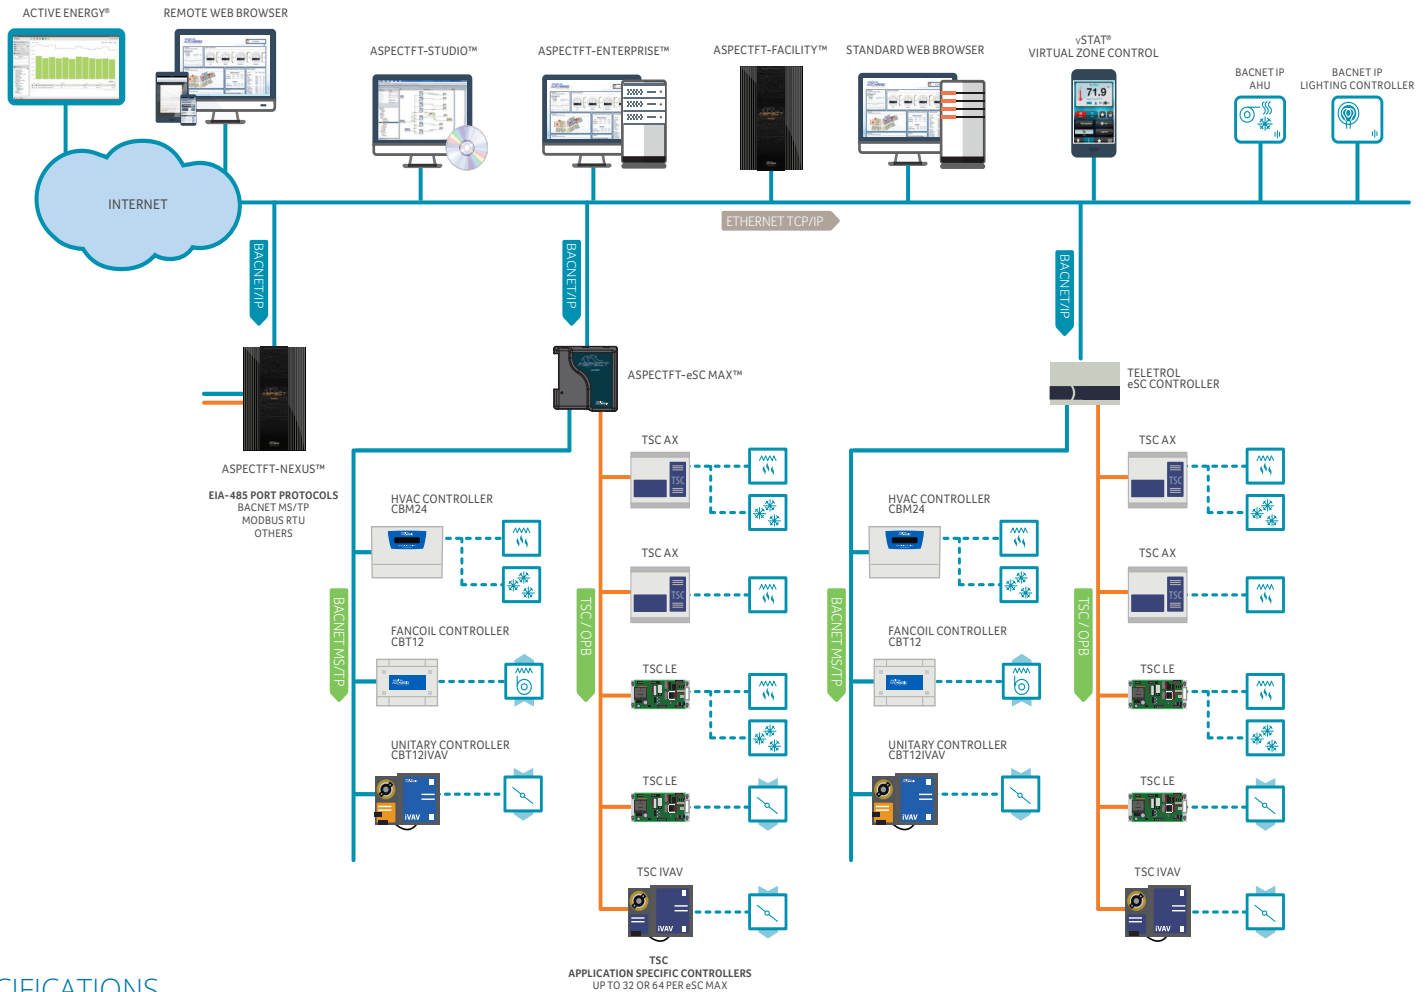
ACTIVE ENERGY®

REMOTE WEB BROWSER

ASPECTFT-STUDIO™

ASPECTFT-ENTERPRISE™

ASPECTFT-FACILITY™

STANDARD WEB BROWSER

vSTAT®
VIRTUAL ZONE CONTROL

71.9

BACNET IP
AHU

BACNET IP
LIGHTING CONTROLLER

INTERNET

ETHERNET TCP/IP

BACNET/IP

BACNET/IP

BACNET/IP

ASPECTFT-eSC MAX™

TELETROL
eSC CONTROLLER

ASPECTFT-NEXUS™

EIA-485 PORT PROTOCOLS
BACNET MS/TP
MODBUS RTU
OTHERS

HVAC CONTROLLER
CBM24

FANCOIL CONTROLLER
CBT12

UNITARY CONTROLLER
CBT12IVAV

BACNET MS/TP

TSC / OPB

TSC AX

TSC AX

TSC LE

TSC LE

TSC IVAV

HVAC CONTROLLER
CBM24

FANCOIL CONTROLLER
CBT12

UNITARY CONTROLLER
CBT12IVAV

BACNET MS/TP

TSC / OPB

TSC AX

TSC AX

TSC LE

TSC LE

TSC IVAV

TSC
APPLICATION SPECIFIC CONTROLLERS
UP TO 32 OR 64 PER eSC MAX

CIFICATIONS